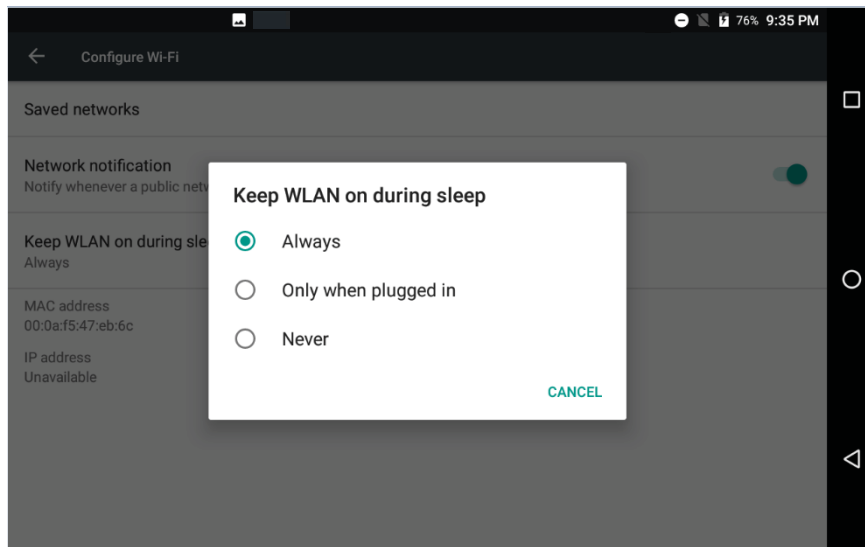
76% 9:35 PM

Configure Wi-Fi

Saved networks

Network notification
Notify whenever a public netw

Keep WLAN on during sle
Always

MAC address
00:0a:f5:47:eb:6c

IP address
Unavailable

Keep WLAN on during sleep

Always

Only when plugged in

Never

CANCEL